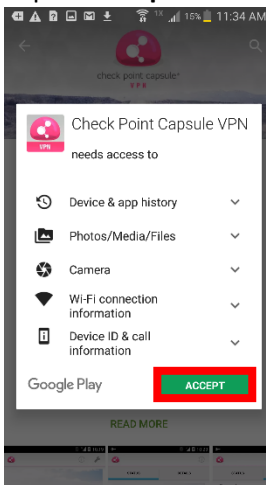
1X 15% 11:34 AM

check point capsule
VPN

Check Point Capsule VPN
needs access to

Device & app history

Photos/Media/Files

Camera

Wi-Fi connection information

Device ID & call information

Google Play

ACCEPT

READ MORE